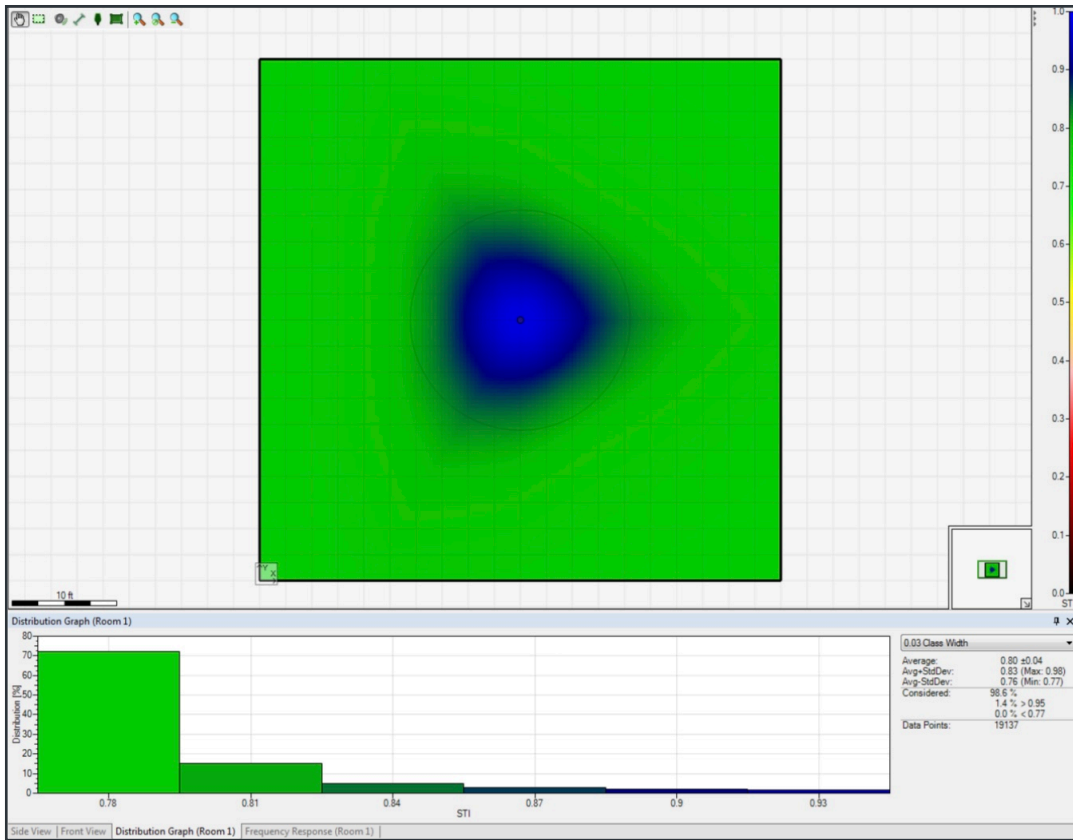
1.0
0.9
0.8
0.7
0.6
0.5
0.4
0.3
0.2
0.1
0.0
ST

Y
X

10 ft

Distribution Graph (Room 1)

80
70
60
50
40
30
20
10
0
Distribution [%]
0.78
0.81
0.84
0.87
0.9
0.93
STI

0.03 Class Width

| | |
|---|---|
| Average: | 0.80 ±0.04 |
| Avg+StdDev: | 0.83 (Max: 0.98) |
| Avg-StdDev: | 0.76 (Min: 0.77) |
| Considered: | 98.6 % |
| | 1.4 % > 0.95 |
| | 0.0 % < 0.77 |
| Data Points: | 19137 |

Side View | Front View | Distribution Graph (Room 1) | Frequency Response (Room 1)